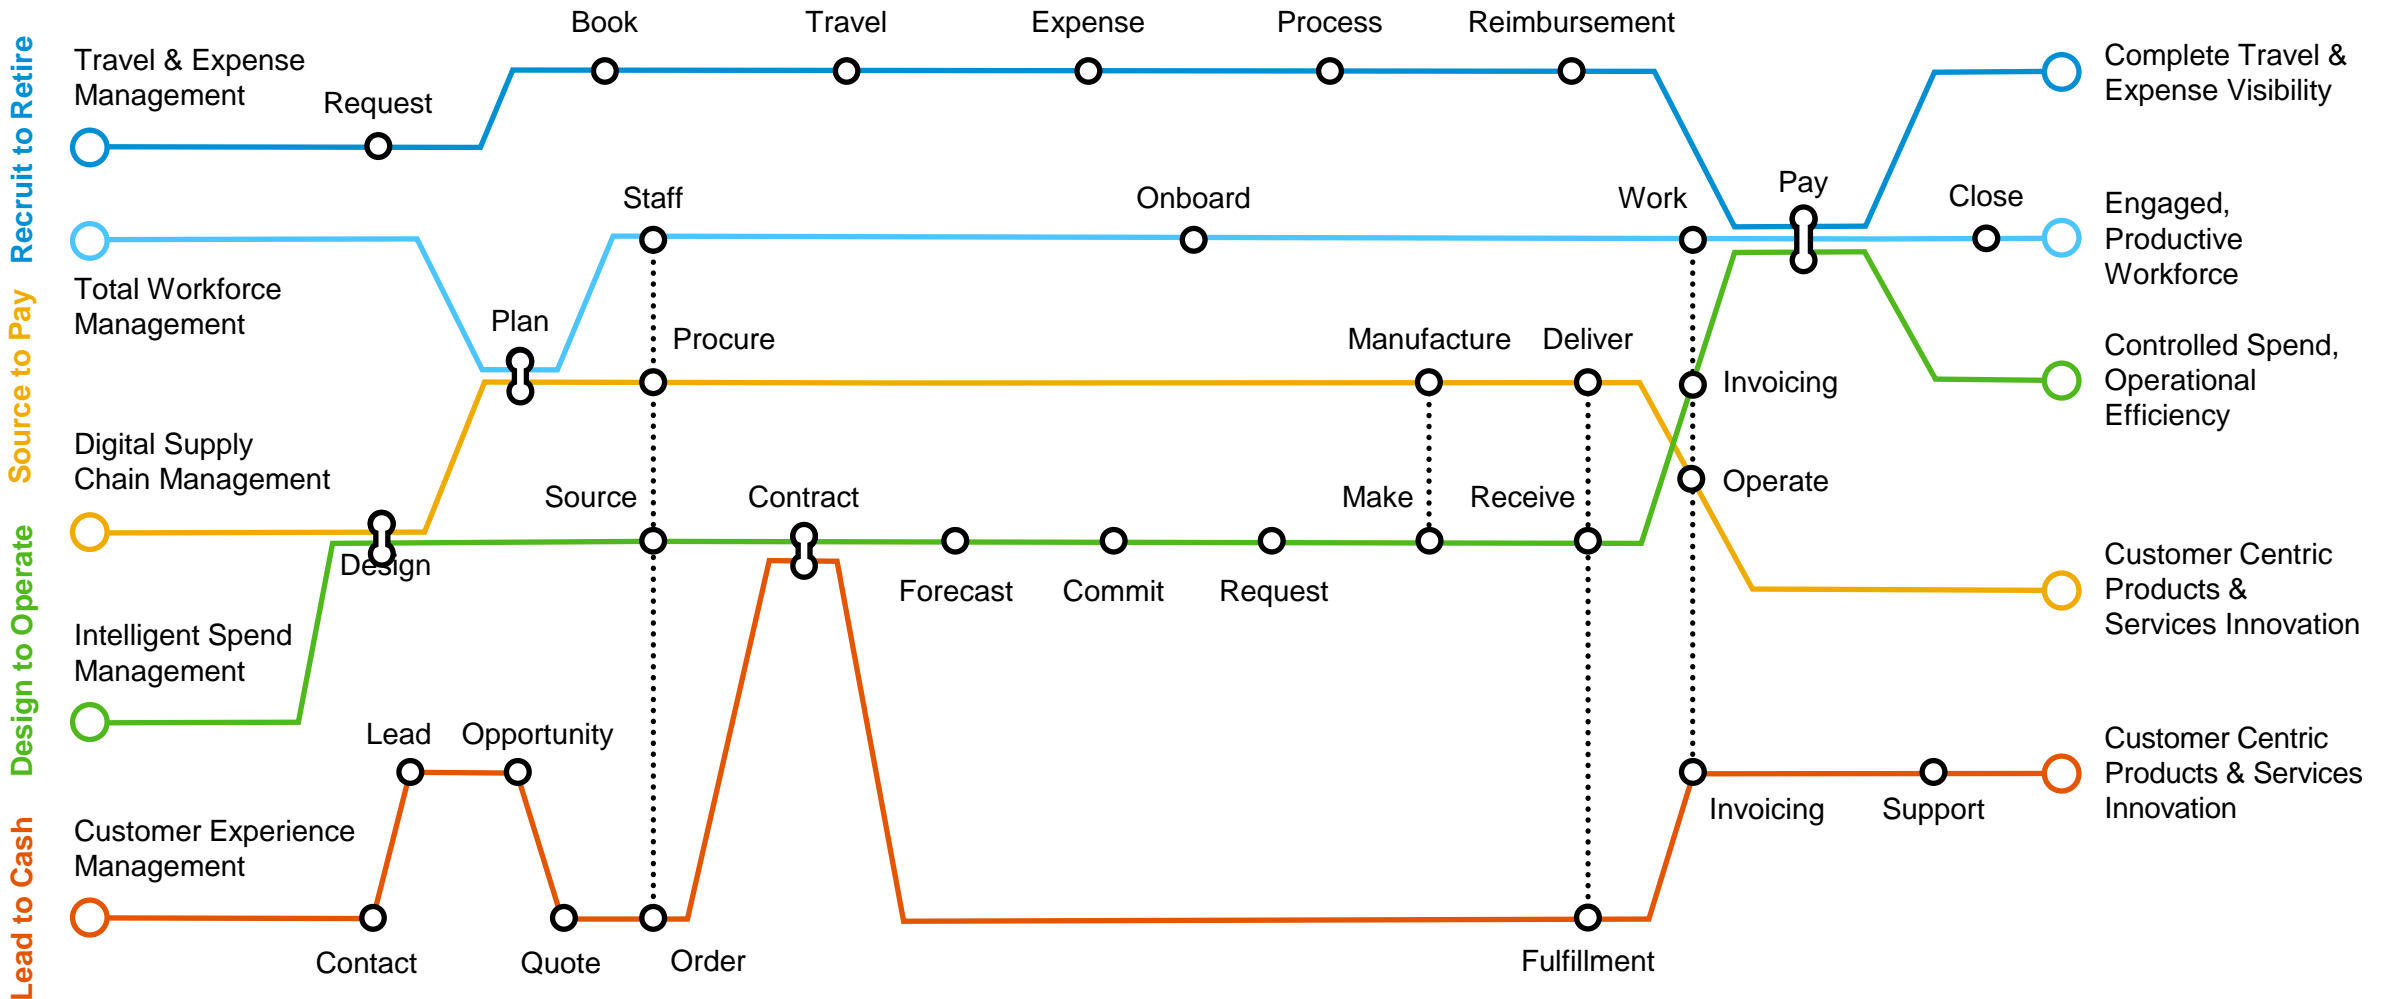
Recruit to Retire
Source to Pay
Design to Operate
Lead to Cash

Travel & Expense Management
Request
Book
Travel
Expense
Process
Reimbursement
Complete Travel & Expense Visibility

Total Workforce Management
Plan
Staff
Onboard
Work
Pay
Close
Engaged, Productive Workforce

Digital Supply Chain Management
Procure
Manufacture
Deliver
Invoicing
Controlled Spend, Operational Efficiency

Design
Source
Contract
Make
Receive
Operate
Forecast
Commit
Request
Customer Centric Products & Services Innovation

Intelligent Spend Management

Customer Experience Management
Lead
Opportunity
Contact
Quote
Order
Fulfillment
Invoicing
Support
Customer Centric Products & Services Innovation